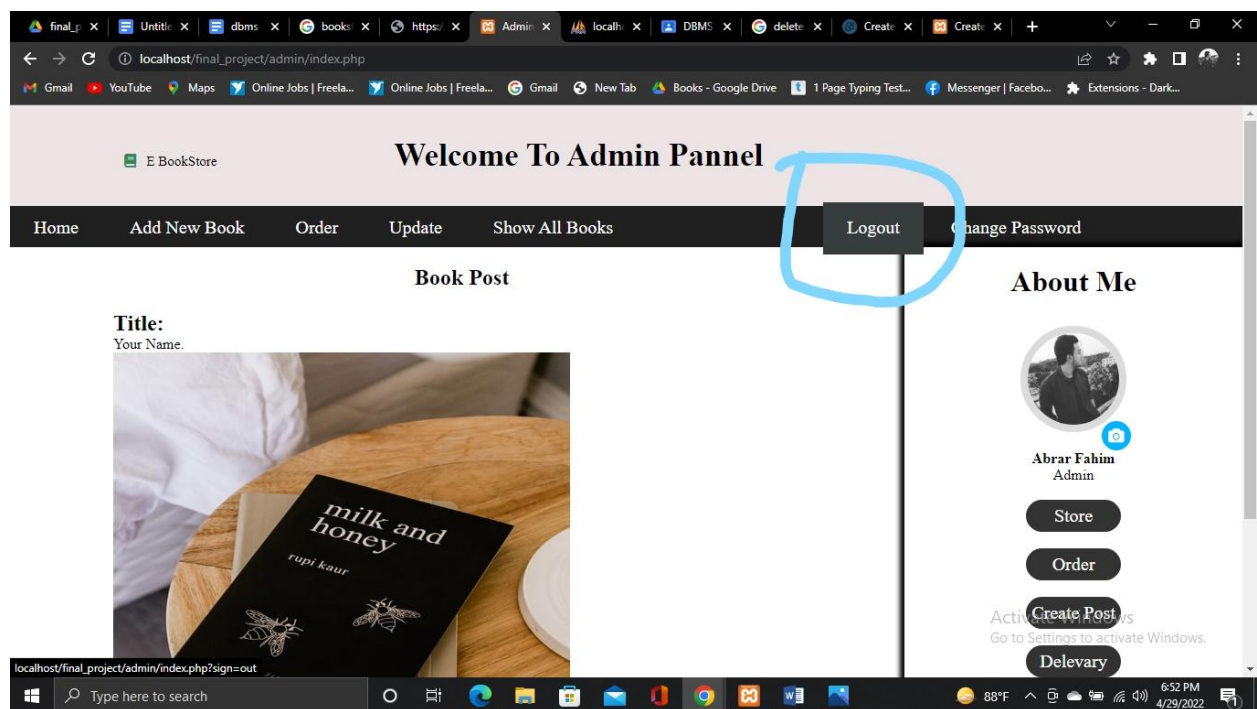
final_p × | Untitle × | dbms × | books × | https:/ × | Admin × | localh × | DBMS × | delete × | Create × | Create × | +

localhost/final_project/admin/index.php

Gmail YouTube Maps Online Jobs | Freela... Online Jobs | Freela... Gmail New Tab Books - Google Drive 1 Page Typing Test... Messenger | Facebo... Extensions - Dark...

E BookStore

Welcome To Admin Pannel

Home Add New Book Order Update Show All Books Logout Change Password

Book Post

Title:
Your Name.

milk and honey
rupi kaur

About Me

Abrar Fahim
Admin

Store

Order

Create Post

Delevary

Activate Windows
Go to Settings to activate Windows.

localhost/final_project/admin/index.php?sign=out

Type here to search

88°F 6:52 PM 4/29/2022